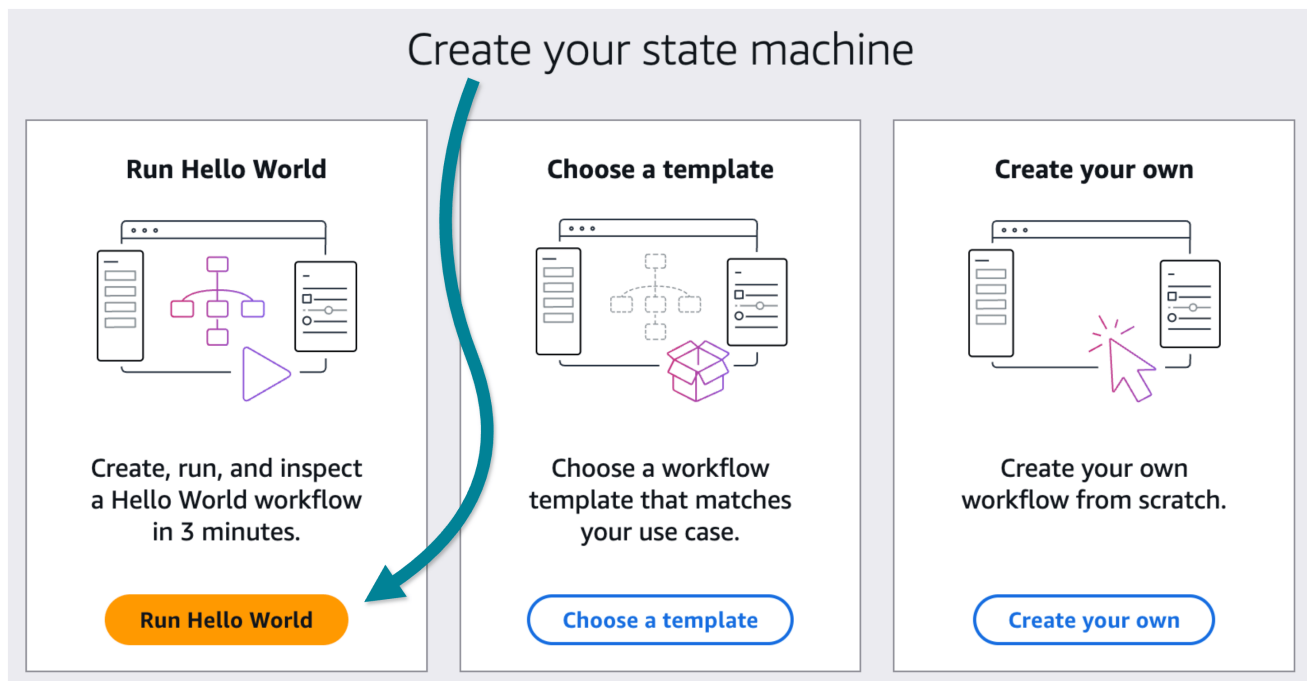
Create your state machine

Run Hello World

Create, run, and inspect a Hello World workflow in 3 minutes.

Run Hello World

Choose a template

Choose a workflow template that matches your use case.

Choose a template

Create your own

Create your own workflow from scratch.

Create your own